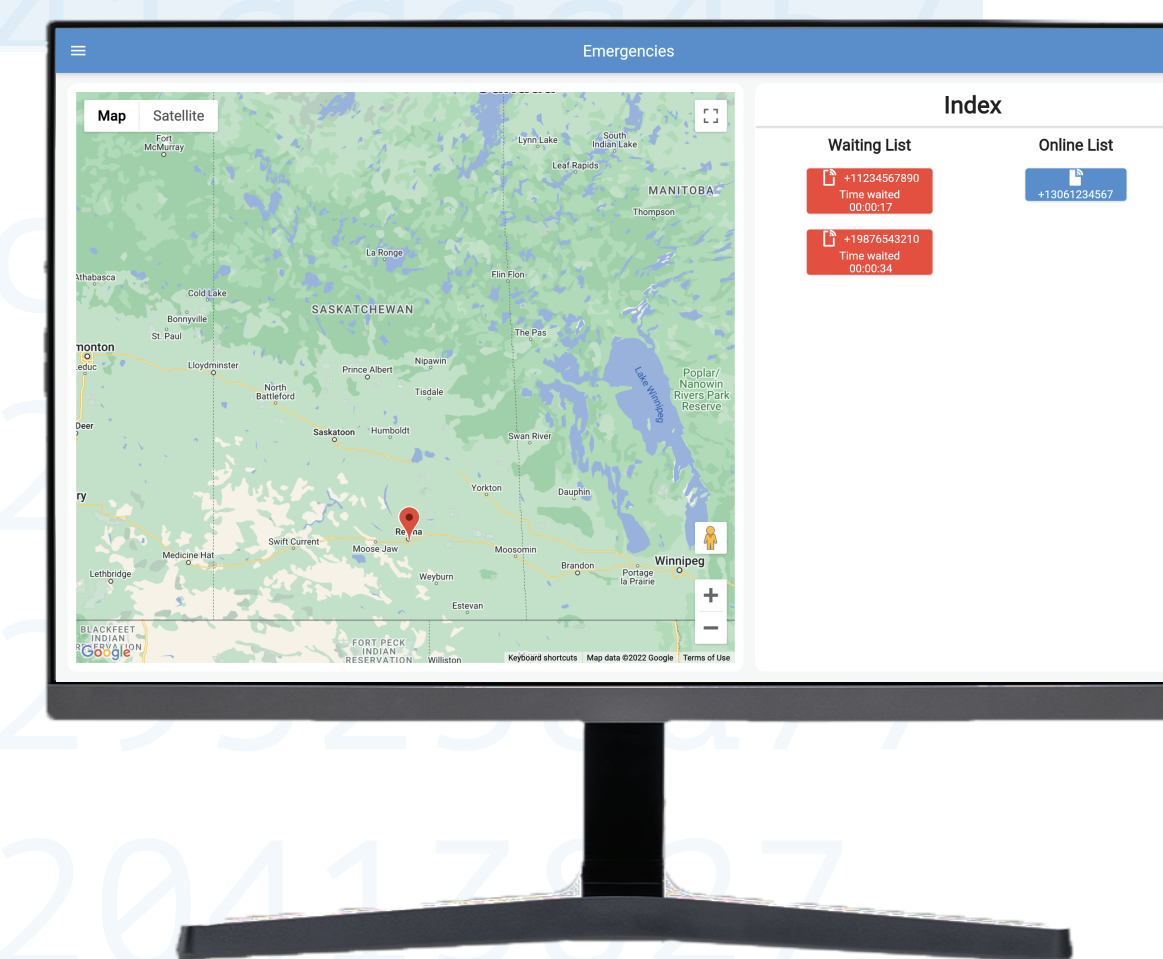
Emergencies

Map Satellite

Fort McMurray
Lynn Lake
South Indian Lake
Leaf Rapids
MANITOBA
Thompson
La Ronge
Flin Flon
Athabasca
Cold Lake
SASKATCHEWAN
Bonnyville
St. Paul
The Pas
monton
Leduc
Lloydminster
Nipawin
Prince Albert
Tisdale
Poplar/ Nanowin Rivers Park Reserve
Lake Winnipeg
North Battleford
Deer
Saskatoon
Humboldt
Swan River
ry
Yorkton
Dauphin
Medicine Hat
Swift Current
Moose Jaw
Regina
Moosomin
Winnipeg
Lethbridge
Brandon
Portage la Prairie
Weyburn
Estevan
BLACKFEET INDIAN RESERVATION
FORT PECK INDIAN RESERVATION
Williston
Google
Keyboard shortcuts
Map data ©2022 Google
Terms of Use

Index

Waiting List
+11234567890
Time waited
00:00:17
+19876543210
Time waited
00:00:34

Online List
+13061234567